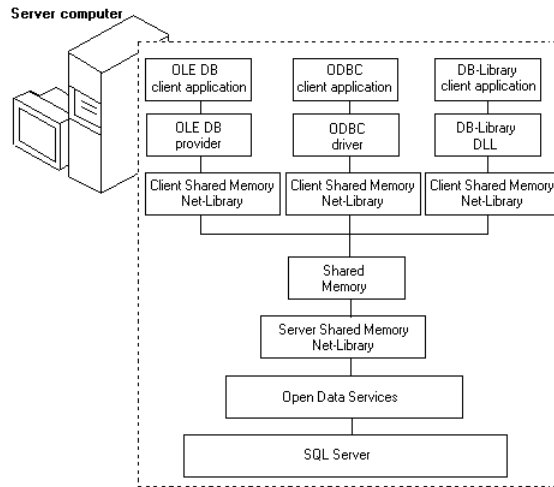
Server computer

OLE DB client application

ODBC client application

DB-Library client application

OLE DB provider

ODBC driver

DB-Library DLL

Client Shared Memory Net-Library

Client Shared Memory Net-Library

Client Shared Memory Net-Library

Shared Memory

Server Shared Memory Net-Library

Open Data Services

SQL Server